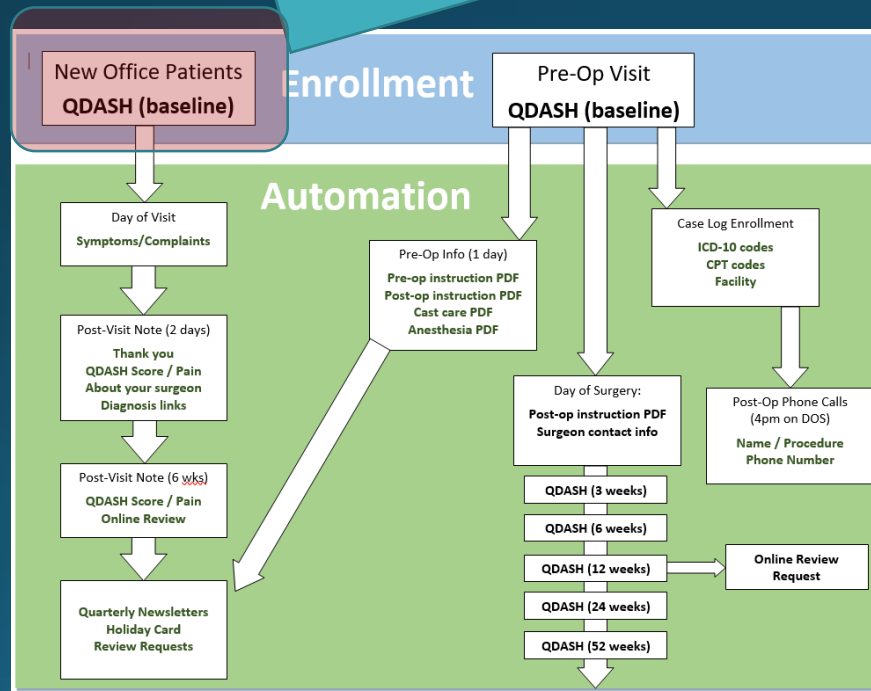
New Office Patients
QDASH (baseline)

Enrollment

Pre-Op Visit
QDASH (baseline)

Automation

Day of Visit
Symptoms/Complaints

Post-Visit Note (2 days)
Thank you
QDASH Score / Pain
About your surgeon
Diagnosis links

Post-Visit Note (6 wks)
QDASH Score / Pain
Online Review

Quarterly Newsletters
Holiday Card
Review Requests

Pre-Op Info (1 day)
Pre-op instruction PDF
Post-op instruction PDF
Cast care PDF
Anesthesia PDF

Day of Surgery:
Post-op instruction PDF
Surgeon contact info

QDASH (3 weeks)
QDASH (6 weeks)
QDASH (12 weeks)
QDASH (24 weeks)
QDASH (52 weeks)

Online Review Request

Case Log Enrollment
ICD-10 codes
CPT codes
Facility

Post-Op Phone Calls
(4pm on DOS)
Name / Procedure
Phone Number